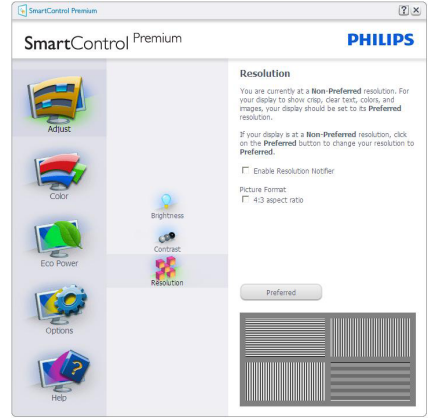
SmartControl Premium

?

×

SmartControl Premium

PHILIPS

Adjust

Color

Eco Power

Options

Help

Brightness

Contrast

Resolution

Resolution

You are currently at a Non-Preferred resolution. For your display to show crisp, clear text, colors, and images, your display should be set to its Preferred resolution.

If your display is at a Non-Preferred resolution, click on the Preferred button to change your resolution to Preferred.

☐ Enable Resolution Notifier

Picture Format

☐ 4:3 aspect ratio

Preferred